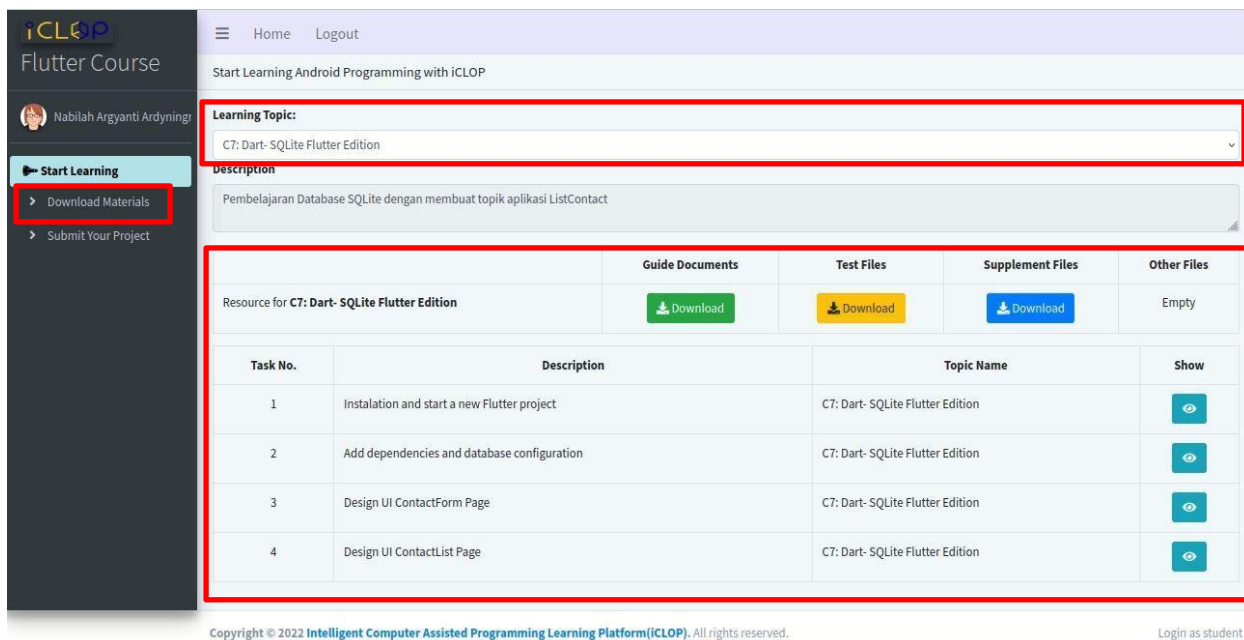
iCLOP
Flutter Course

Nabilah Argyanti Ardyningr

Start Learning
Download Materials
Submit Your Project

Home Logout

Start Learning Android Programming with iCLOP

Learning Topic:
C7: Dart- SQLite Flutter Edition

Description
Pembelajaran Database SQLite dengan membuat topik aplikasi ListContact

| | Guide Documents | Test Files | Supplement Files | Other Files |
|---|---|---|---|---|
| Resource for **C7: Dart- SQLite Flutter Edition** | Download | Download | Download | Empty |

| Task No. | Description | Topic Name | Show |
|---|---|---|---|
| 1 | Instalation and start a new Flutter project | C7: Dart- SQLite Flutter Edition | |
| 2 | Add dependencies and database configuration | C7: Dart- SQLite Flutter Edition | |
| 3 | Design UI ContactForm Page | C7: Dart- SQLite Flutter Edition | |
| 4 | Design UI ContactList Page | C7: Dart- SQLite Flutter Edition | |

Copyright © 2022 Intelligent Computer Assisted Programming Learning Platform(iCLOP). All rights reserved.

Login as student